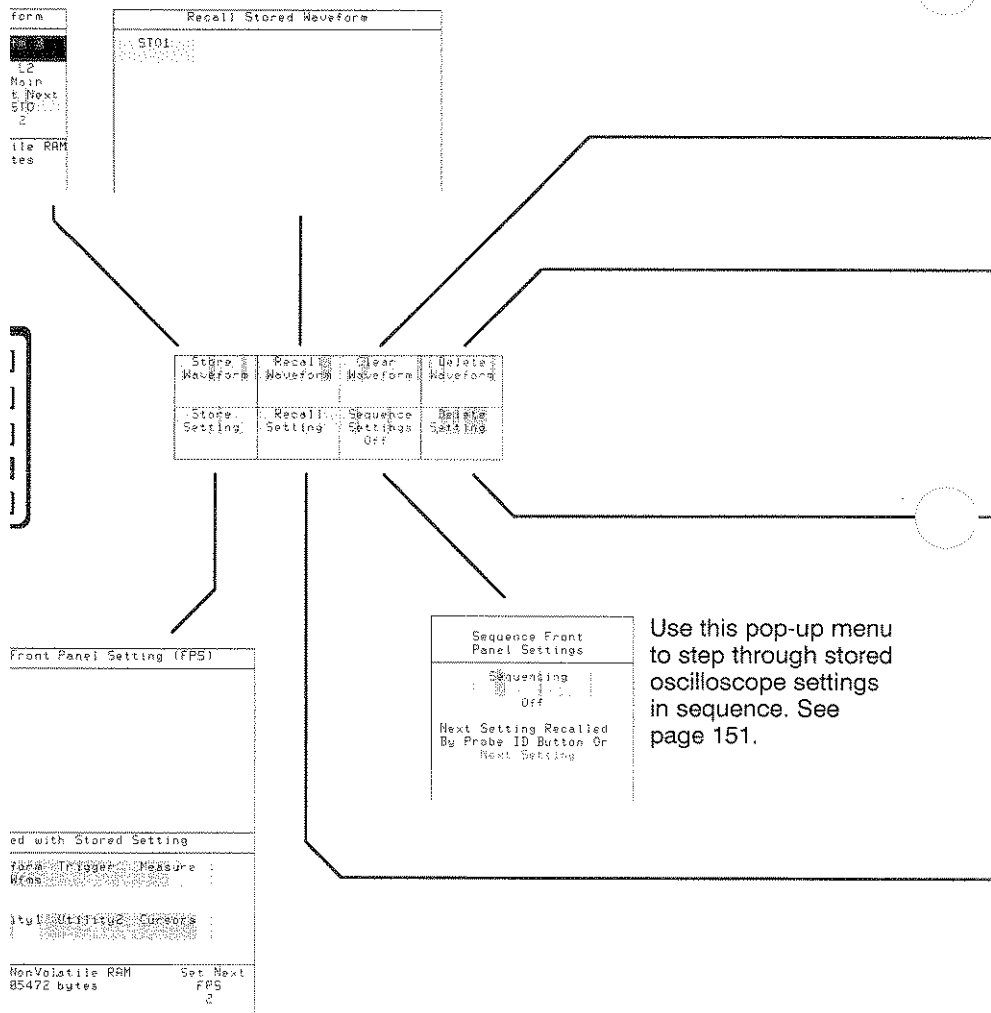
form

12
Main
t Next
STO
2

ile RAM
tes

Recall Stored Waveform

STO1

Store Waveform | Recall Waveform | Clear Waveform | Delete Waveform
Store Setting | Recall Setting | Sequence Settings Off | Delete Setting

Front Panel Setting (FPS)

ed with Stored Setting

form Trigger Measure
Wfms

ity1 Utility2 Cursors

NonVolatile RAM
85472 bytes

Set Next
FPS
2

Sequence Front Panel Settings

Sequencing
Off

Next Setting Recalled By Probe ID Button Or
Next Setting

Use this pop-up menu to step through stored oscilloscope settings in sequence. See page 151.